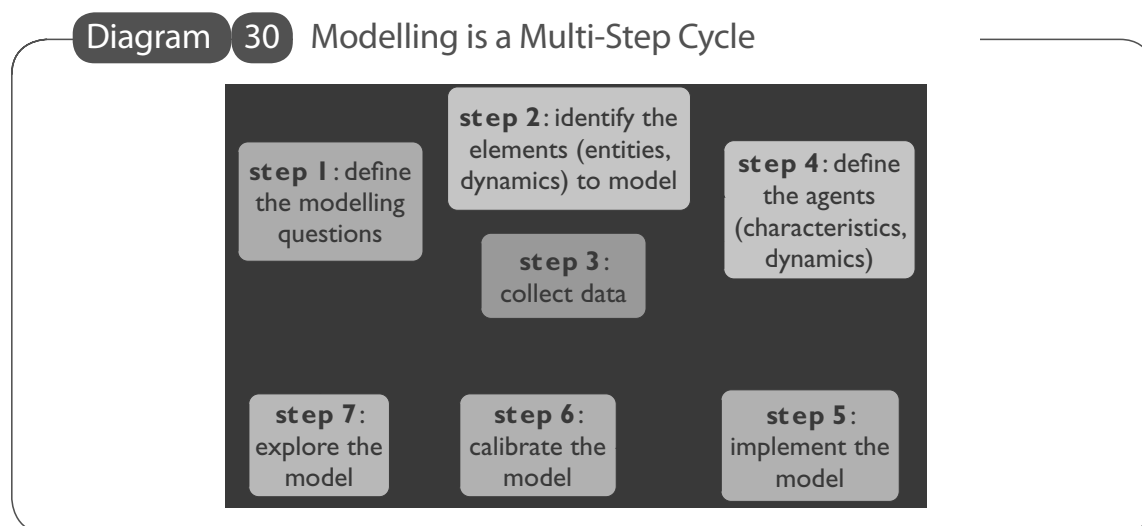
Diagram 30 Modelling is a Multi-Step Cycle

step 1: define the modelling questions

step 2: identify the elements (entities, dynamics) to model

step 3: collect data

step 4: define the agents (characteristics, dynamics)

step 5: implement the model

step 6: calibrate the model

step 7: explore the model